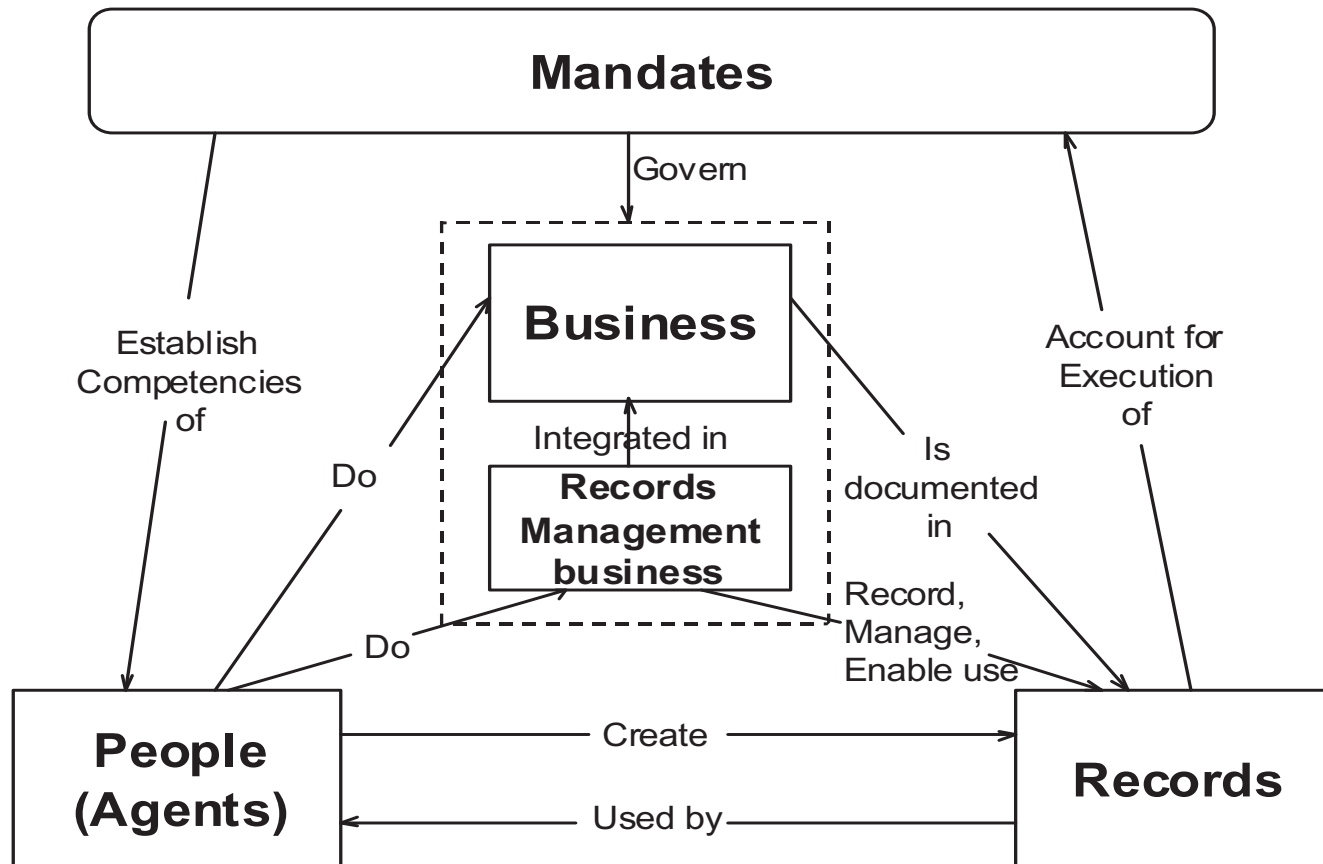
Mandates

Govern

Establish Competencies of

Business

Account for Execution of

Integrated in

Do

Records Management business

Is documented in

Record, Manage, Enable use

Do

People (Agents)

Create

Used by

Records